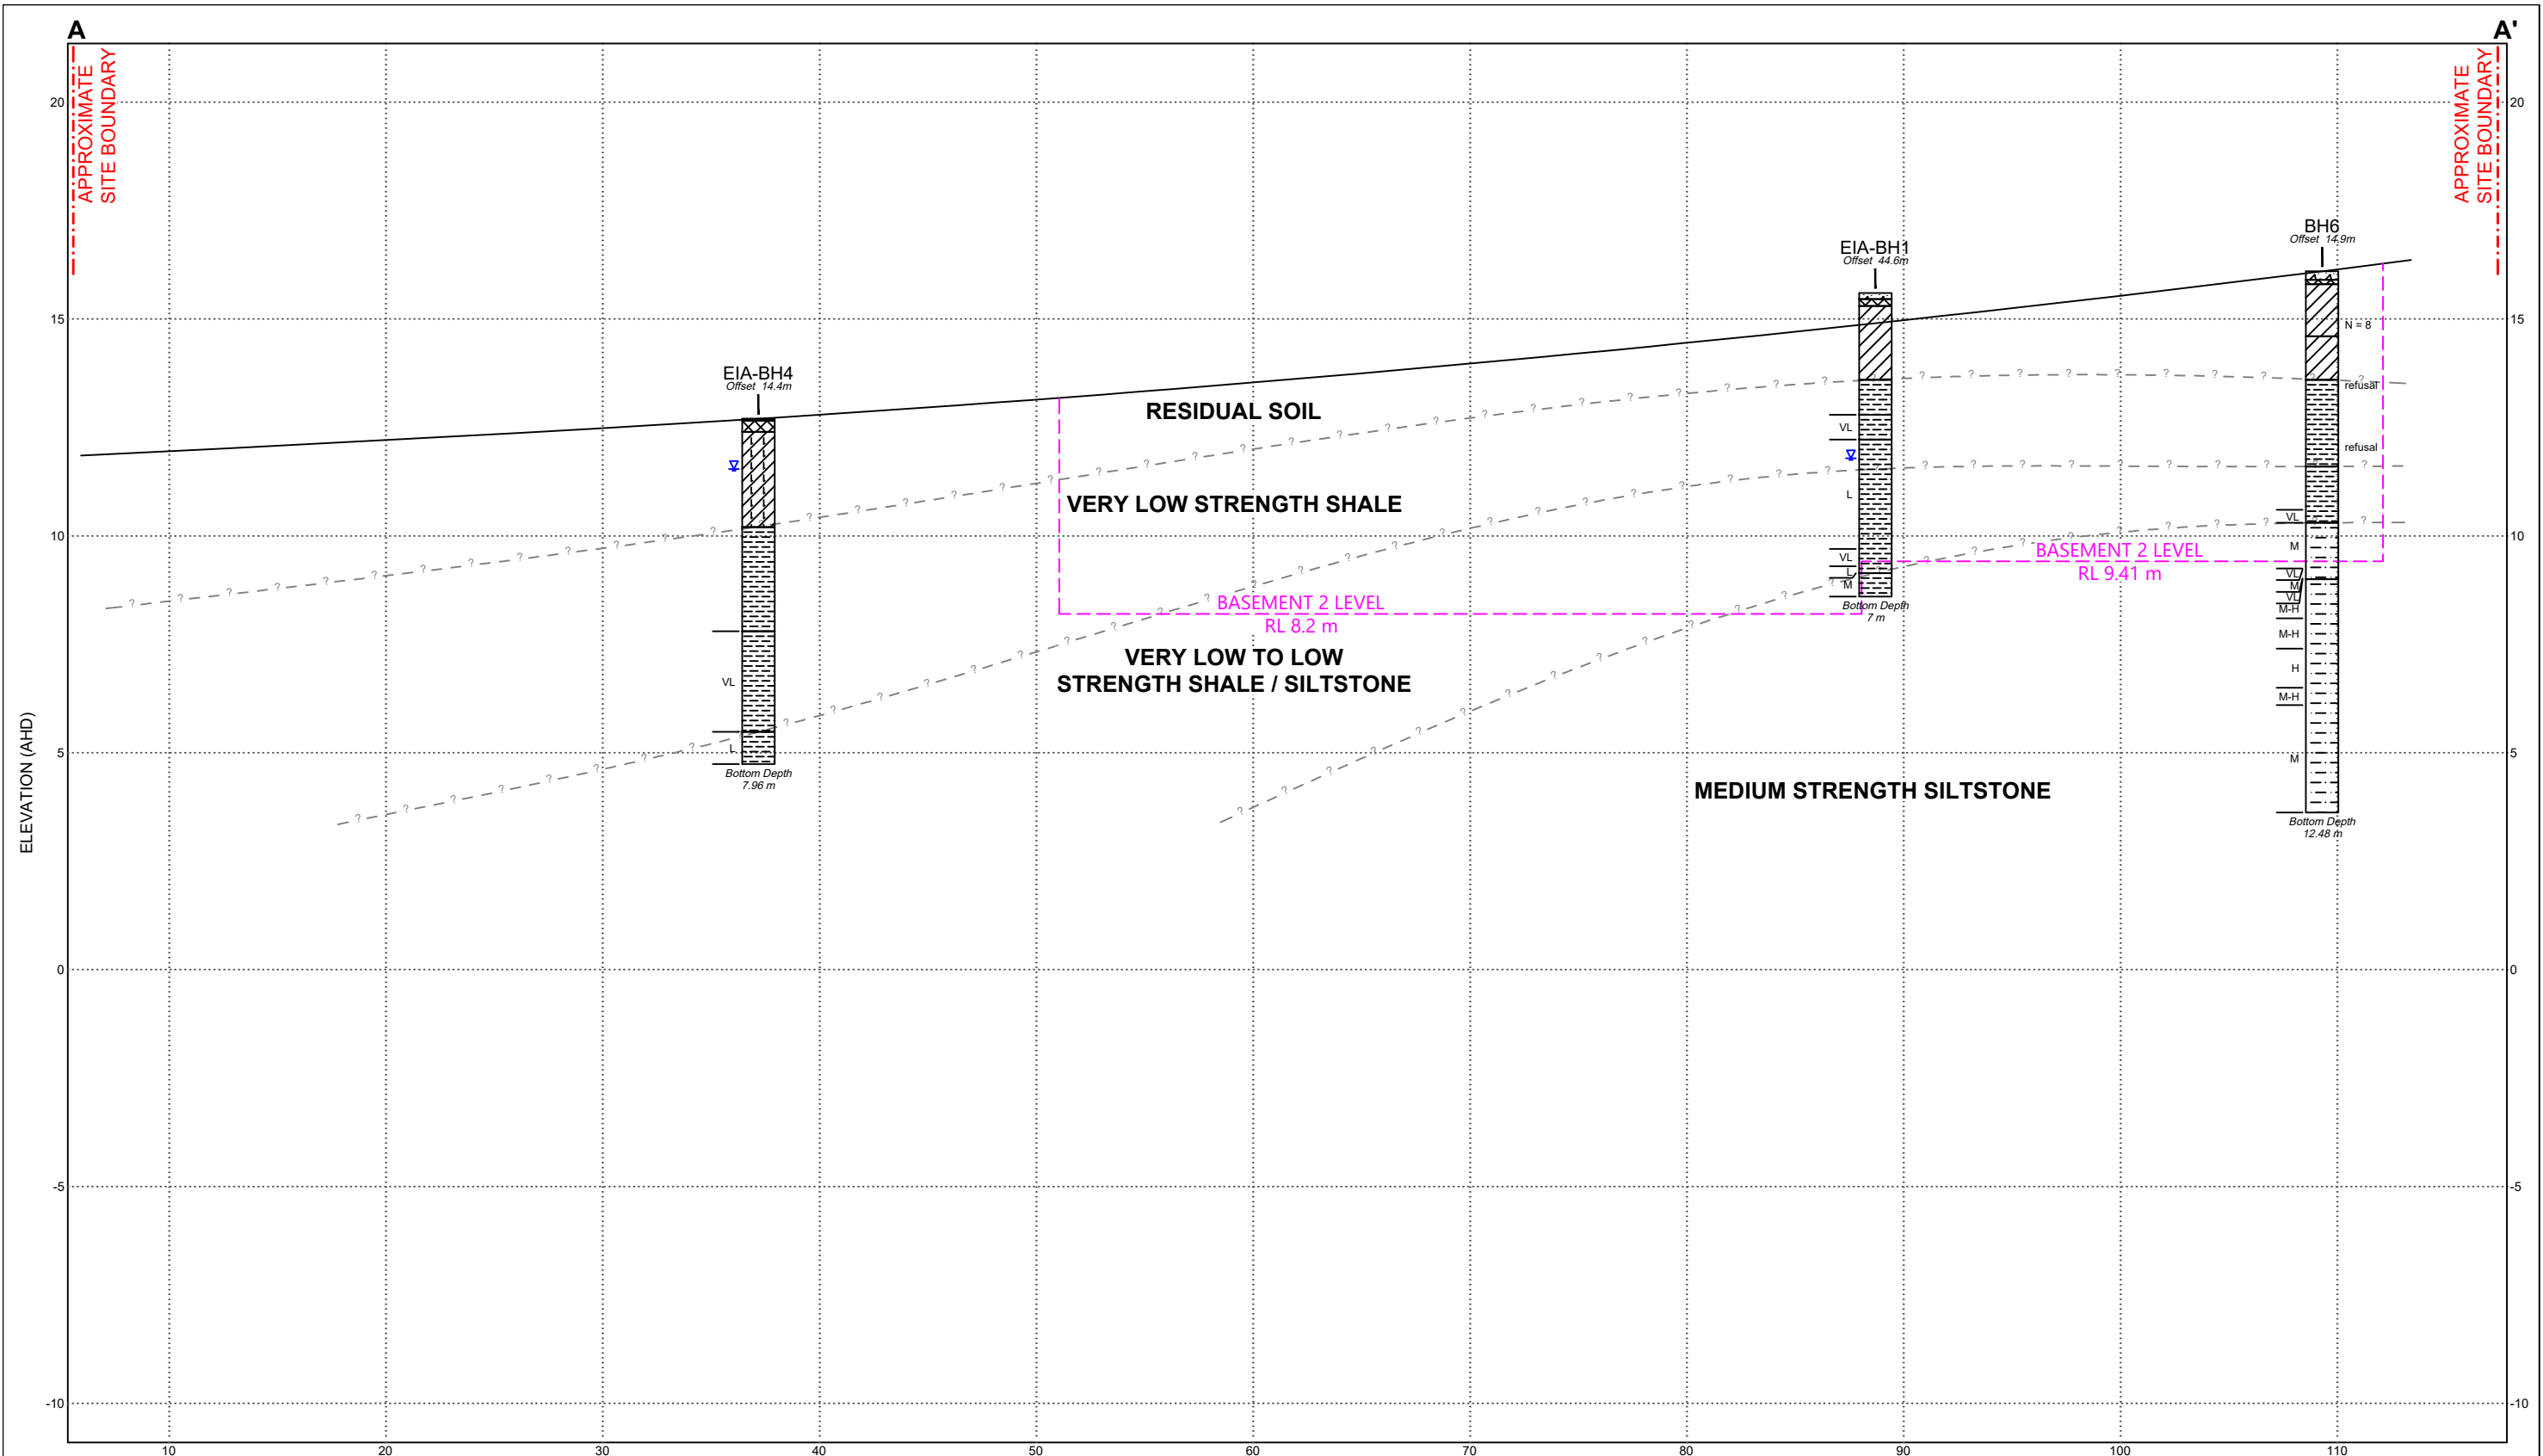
A

A'

APPROXIMATE SITE BOUNDARY

APPROXIMATE SITE BOUNDARY

20

15

10

5

0

-5

-10

ELEVATION (AHD)

EIA-BH4
Offset 14.4m

VL

L

Bottom Depth
7.96 m

EIA-BH1
Offset 44.6m

VL

L

VL

L

M

Bottom Depth
7 m

BH6
Offset 14.9m

N = 8

refusal

refusal

VL

M

VL

M

VL

M-H

M-H

H

M-H

M

Bottom Depth
12.48 m

RESIDUAL SOIL

VERY LOW STRENGTH SHALE

BASEMENT 2 LEVEL
RL 8.2 m

BASEMENT 2 LEVEL
RL 9.41 m

VERY LOW TO LOW
STRENGTH SHALE / SILTSTONE

MEDIUM STRENGTH SILTSTONE

20

15

10

5

0

-5

-10

10 20 30 40 50 60 70 80 90 100 110